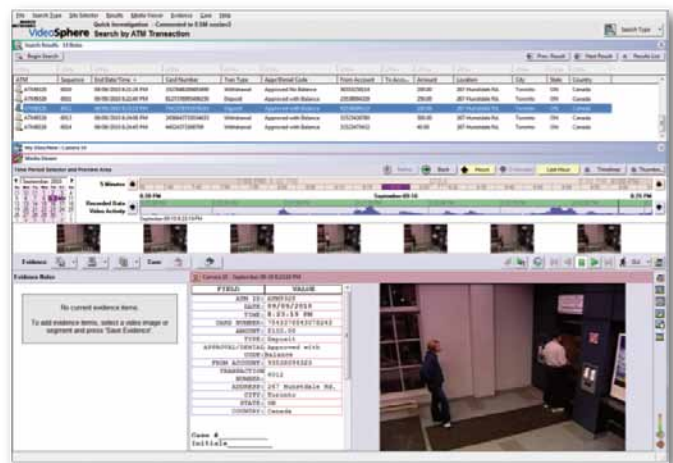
File Search Type Site Selector Results Media Viewer Evidence Case Help

VideoSphere Search by ATM Transaction

Quick Investigation Connected to ESM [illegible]

Search Type

Search Results 13 Items

Begin Search

Prev Result Next Result Results List

| ATM | Sequence | End Date/Time | Card Number | Tran Type | Approval/Denial Code | From Account | To Acco... | Amount | Location | City | State | Country |
|---|---|---|---|---|---|---|---|---|---|---|---|---|
| ATM0020 | 4010 | 09/09/2010 8:15:18 PM | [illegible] | Withdrawal | Approved No Balance | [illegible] | | 200.00 | 267 Hunstable Rd. | Toronto | ON | Canada |
| ATM0020 | 4011 | 09/09/2010 8:20:40 PM | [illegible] | Deposit | Approved with Balance | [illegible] | | 250.00 | 267 Hunstable Rd. | Toronto | ON | Canada |
| ATM0020 | 4012 | 09/09/2010 8:23:19 PM | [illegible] | Deposit | Approved with Balance | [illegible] | | 150.00 | 267 Hunstable Rd. | Toronto | ON | Canada |
| ATM0020 | 4013 | 09/09/2010 8:24:05 PM | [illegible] | Withdrawal | Approved with Balance | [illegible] | | 500.00 | 267 Hunstable Rd. | Toronto | ON | Canada |
| ATM0020 | 4014 | 09/09/2010 8:26:45 PM | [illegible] | Withdrawal | Approved with Balance | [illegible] | | 40.00 | 267 Hunstable Rd. | Toronto | ON | Canada |

My ClearView - Camera 10

Media Viewer

Time Period Selection and Preview Area

September 2010

5 Minutes

8:20 PM September 09-10 8:25 PM

Recorded Data

Video Activity

Back Pause Last Hour Timeline Thumbn...

Evidence Case

Evidence Notes

No current evidence items.

To add evidence items, select a video image or segment and press 'Save Evidence'.

Camera 10 - September 09-10 8:23:19 PM

| FIELD: | VALUE |
|---|---|
| ATM ID: | ATM0020 |
| DATE: | 09/09/2010 |
| TIME: | 8:23:19 PM |
| CARD NUMBER: | 7532270543072043 |
| AMOUNT: | $150.00 |
| TYPE: | Deposit |
| APPROVAL/DENIAL CODE: | Approved with Balance |
| FROM ACCOUNT: | 5552079323 |
| TRANSACTION NUMBER: | 4012 |
| ADDRESS: | 267 Hunstable Rd. |
| CITY: | Toronto |
| STATE: | ON |
| COUNTRY: | Canada |

Case #
Initials